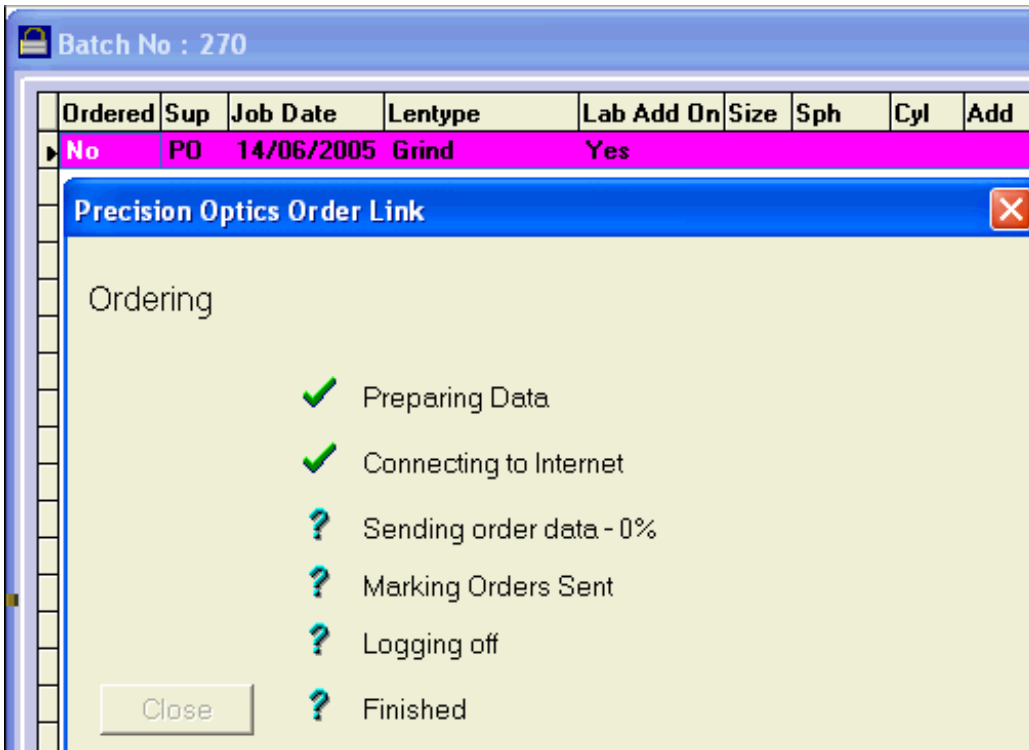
Batch No : 270

| Ordered | Sup | Job Date | Lentype | Lab Add On | Size | Sph | Cyl | Add |
|---|---|---|---|---|---|---|---|---|
| No | PO | 14/06/2005 | Grind | Yes | | | | |

Precision Optics Order Link

Ordering

Preparing Data

Connecting to Internet

Sending order data - 0%

Marking Orders Sent

Logging off

Close

Finished